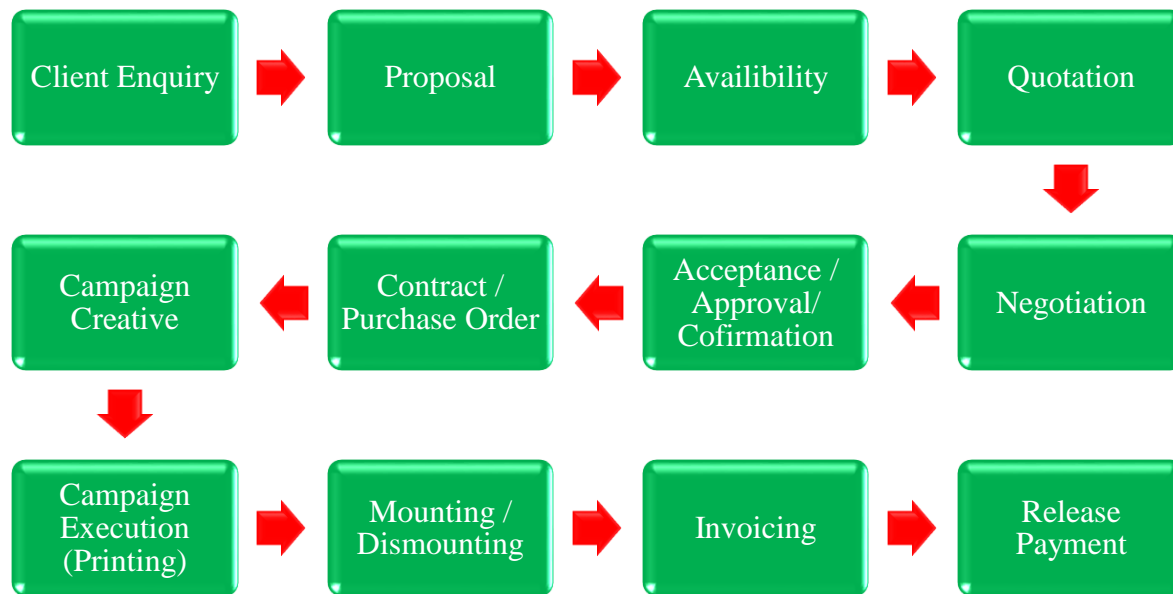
Client Enquiry

Proposal

Availibility

Quotation

Negotiation

Acceptance / Approval/ Cofirmation

Contract / Purchase Order

Campaign Creative

Campaign Execution (Printing)

Mounting / Dismounting

Invoicing

Release Payment